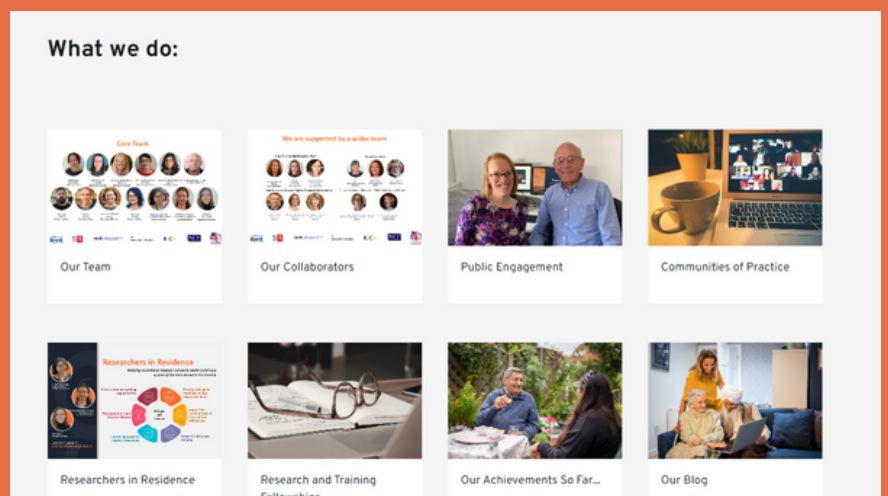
What we do:

Core Team

Our Team

We are supported by a wider team

Our Collaborators

Public Engagement

Communities of Practice

Researchers in Residence

Researchers in Residence

Research and Training Fellowships

Our Achievements So Far...

Our Blog